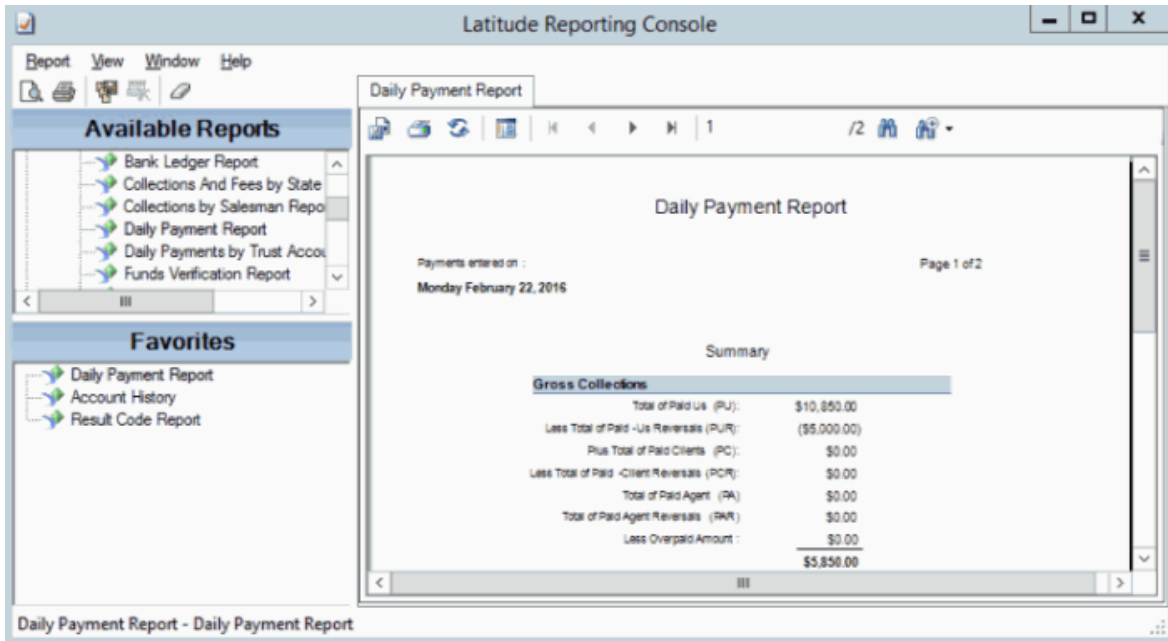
Latitude Reporting Console

Report View Window Help

Available Reports

Bank Ledger Report
Collections And Fees by State
Collections by Salesman Repo
Daily Payment Report
Daily Payments by Trust Accou
Funds Verification Report

Favorites

Daily Payment Report
Account History
Result Code Report

Daily Payment Report

1 /2

Daily Payment Report

Payments entered on :
Monday February 22, 2016

Page 1 of 2

Summary

Gross Collections

| | |
|---|---|
| Total of Paid Us (PU): | $10,850.00 |
| Less Total of Paid -Us Reversals (PUR): | ($5,000.00) |
| Plus Total of Paid Clients (PC): | $0.00 |
| Less Total of Paid -Client Reversals (PCR): | $0.00 |
| Total of Paid Agent (PA) | $0.00 |
| Total of Paid Agent Reversals (PAR) | $0.00 |
| Less Overpaid Amount : | $0.00 |
| | $5,850.00 |

Daily Payment Report - Daily Payment Report